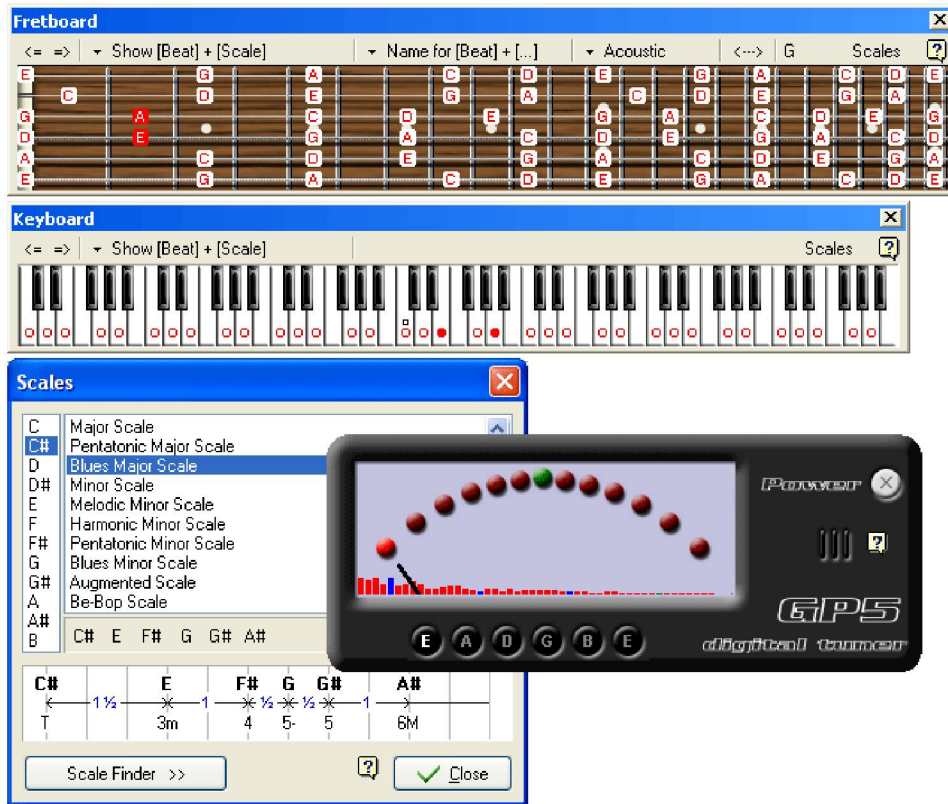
Fretboard
<= => ▾ Show [Beat] + [Scale] ▾ Name for [Beat] + [...] ▾ Acoustic <···> G Scales ?

E G A C D E G A C D E
C D E G A C D E G A
G A C D E G A C D E G
D E G A C D E G A C D
A C D E G A C D E G A
E G A C D E G A C D E

Keyboard
<= => ▾ Show [Beat] + [Scale] Scales ?

Scales

C
C#
D
D#
E
F
F#
G
G#
A
A#
B

Major Scale
Pentatonic Major Scale
Blues Major Scale
Minor Scale
Melodic Minor Scale
Harmonic Minor Scale
Pentatonic Minor Scale
Blues Minor Scale
Augmented Scale
Be-Bop Scale

C# E F# G G# A#

| C# | | E | | F# | | G | | G# | | A# |
|---|---|---|---|---|---|---|---|---|---|---|
| | 1 ½ | | 1 | | ½ | | ½ | | 1 | |
| T | | 3m | | 4 | | 5- | | 5 | | 6M |

Scale Finder >>
?
Close

Power
?
GP5
digital tuner
E A D G B E